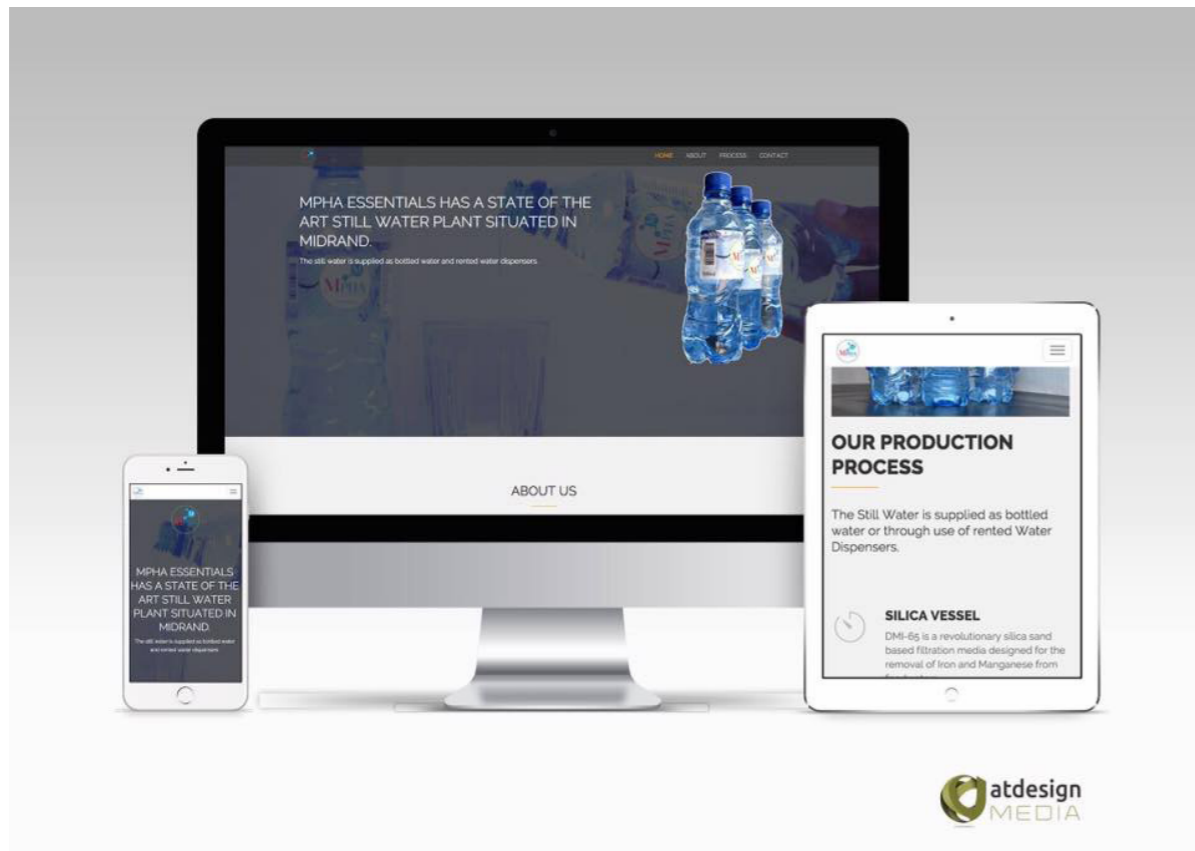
HOME ABOUT PROCESS CONTACT

MPHA ESSENTIALS HAS A STATE OF THE ART STILL WATER PLANT SITUATED IN MIDRAND.

The still water is supplied as bottled water and rented water dispensers.

ABOUT US

MPHA ESSENTIALS HAS A STATE OF THE ART STILL WATER PLANT SITUATED IN MIDRAND.

The still water is supplied as bottled water and rented water dispensers.

OUR PRODUCTION PROCESS

The Still Water is supplied as bottled water or through use of rented Water Dispensers.

SILICA VESSEL

DMI-65 is a revolutionary silica sand based filtration media designed for the removal of Iron and Manganese from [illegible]

atdesign MEDIA